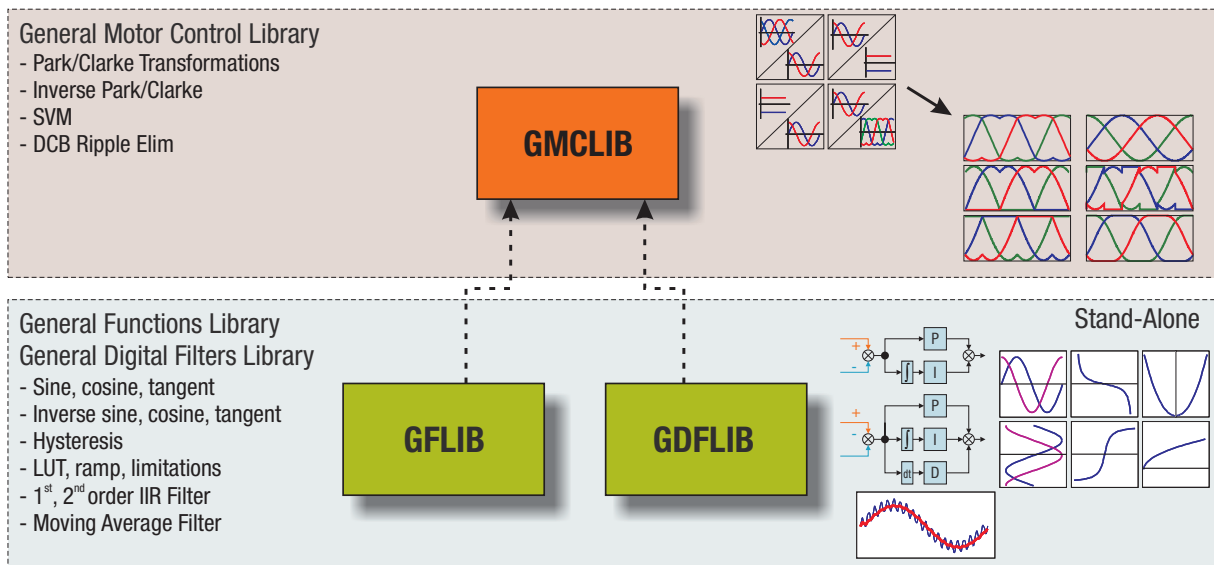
General Motor Control Library
- Park/Clarke Transformations
- Inverse Park/Clarke
- SVM
- DCB Ripple Elim

GMCLIB

General Functions Library
General Digital Filters Library
- Sine, cosine, tangent
- Inverse sine, cosine, tangent
- Hysteresis
- LUT, ramp, limitations
- 1$^{st}$, 2$^{nd}$ order IIR Filter
- Moving Average Filter

GFLIB

GDFLIB

Stand-Alone

+
-
P
$\int$
I

+
-
P
$\int$
I
dt
D